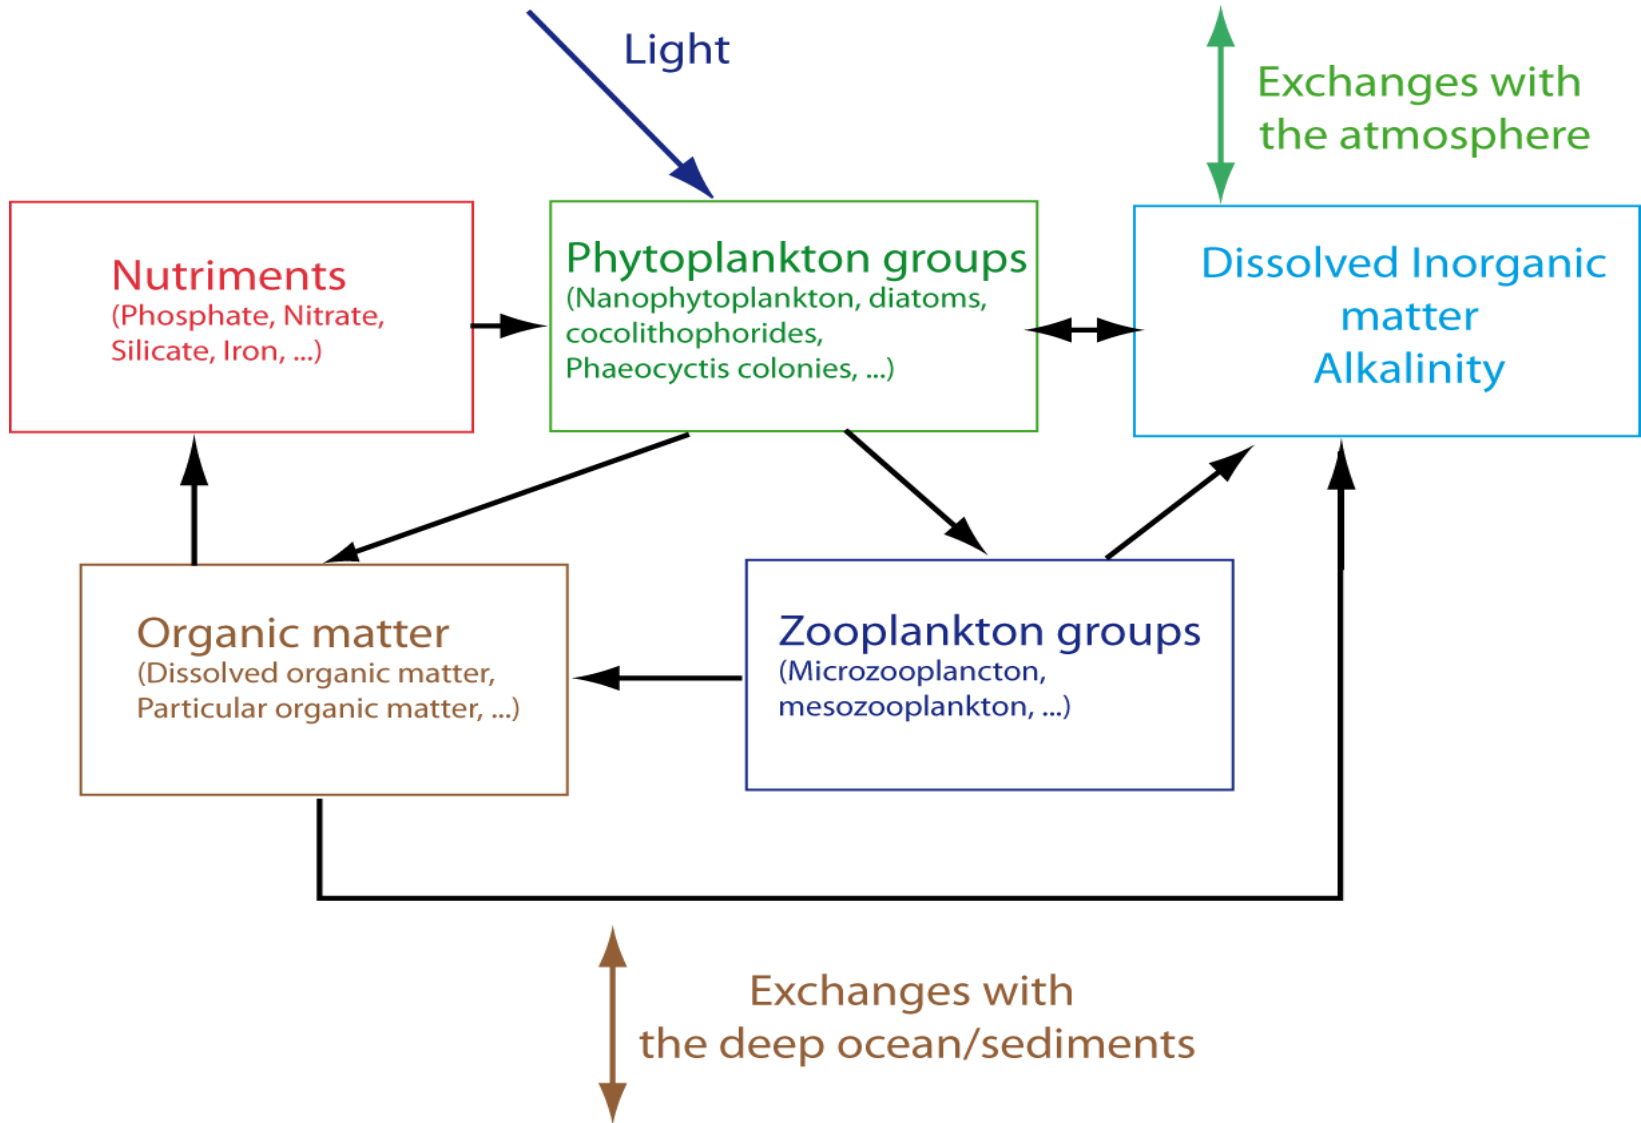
Light

Exchanges with the atmosphere

Nutriments
(Phosphate, Nitrate, Silicate, Iron, ...)

Phytoplankton groups
(Nanophytoplankton, diatoms, cocolithophorides, Phaeocyctis colonies, ...)

Dissolved Inorganic matter
Alkalinity

Organic matter
(Dissolved organic matter, Particular organic matter, ...)

Zooplankton groups
(Microzooplancton, mesozooplankton, ...)

Exchanges with the deep ocean/sediments